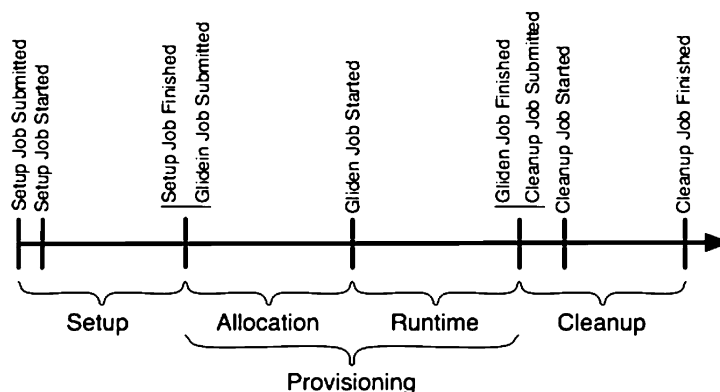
Setup Job Submitted
Setup Job Started
Setup Job Finished
Glidein Job Submitted
Gliden Job Started
Gliden Job Finished
Cleanup Job Submitted
Cleanup Job Started
Cleanup Job Finished

Setup
Allocation
Runtime
Cleanup
Provisioning